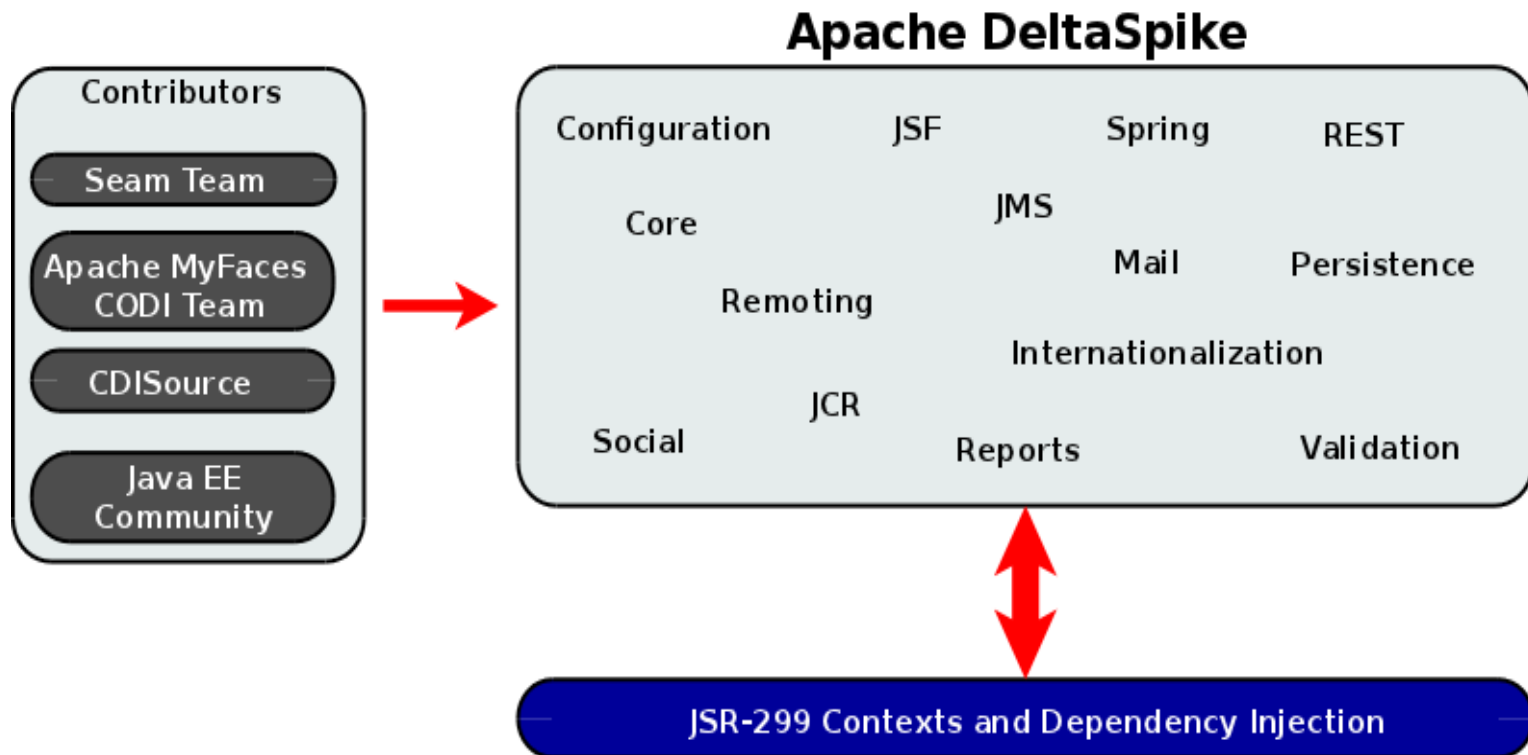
Apache DeltaSpike

Contributors

Seam Team

Apache MyFaces CODI Team

CDISource

Java EE Community

Configuration
JSF
Spring
REST
Core
JMS
Mail
Persistence
Remoting
Internationalization
JCR
Social
Reports
Validation

JSR-299 Contexts and Dependency Injection